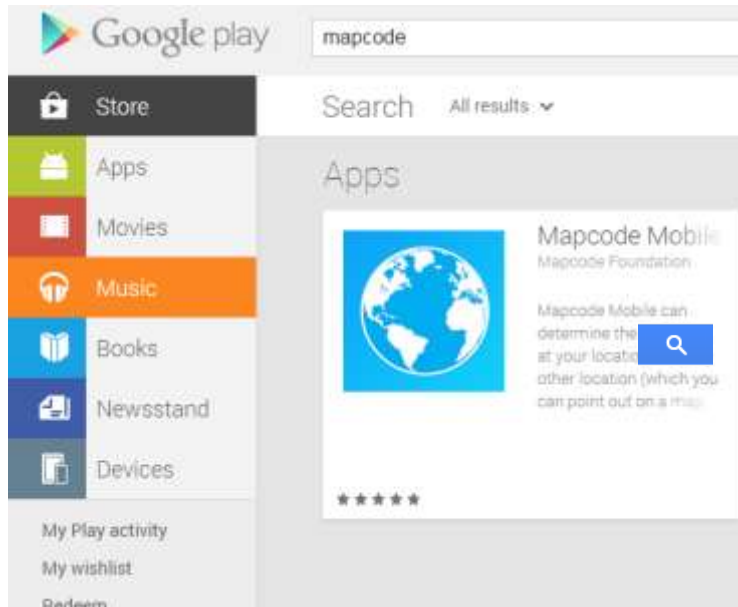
Google play

mapcode

Store

Apps

Movies

Music

Books

Newsstand

Devices

My Play activity

My wishlist

Redeem

Search All results

Apps

Mapcode Mobile

Mapcode Foundation

Mapcode Mobile can determine the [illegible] at your locatio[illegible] other location (which you can point out on a map

★★★★★